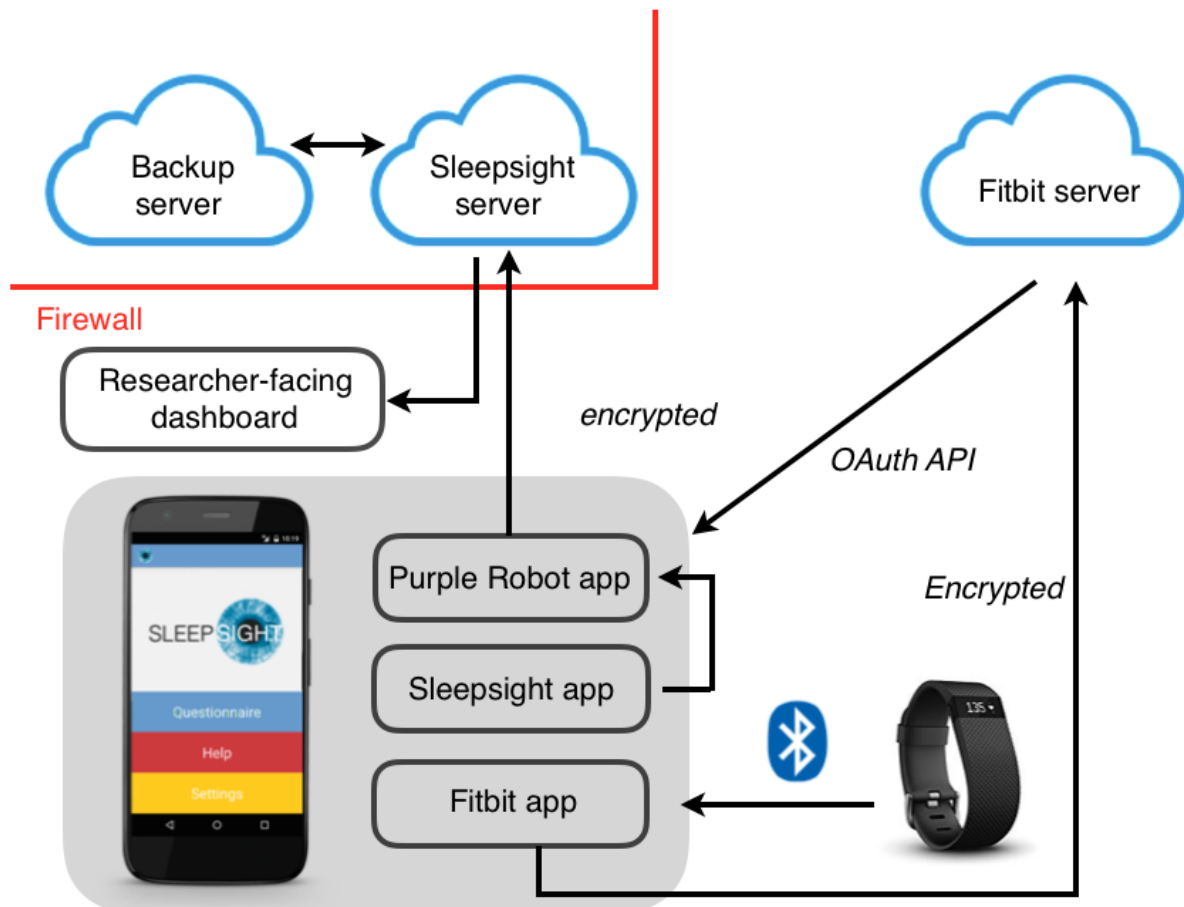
Backup server

Sleepsight server

Fitbit server

Firewall

Researcher-facing dashboard

encrypted

OAuth API

Encrypted

10:19

SLEEPSIGHT

Questionnaire

Help

Settings

Purple Robot app

Sleepsight app

Fitbit app

135